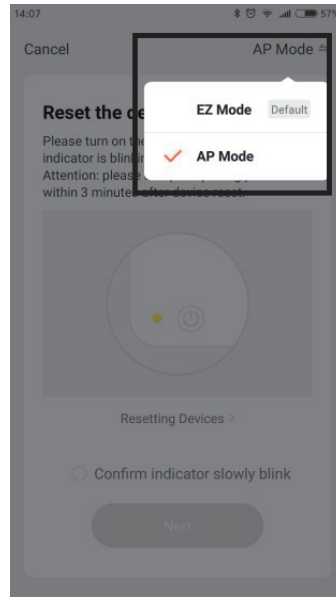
14:07

57%

Cancel

AP Mode

EZ Mode Default

AP Mode

Reset the de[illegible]

Please turn on the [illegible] indicator is blink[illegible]

Attention: please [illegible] within 3 minutes after device reset.

Resetting Devices >

Confirm indicator slowly blink

Next